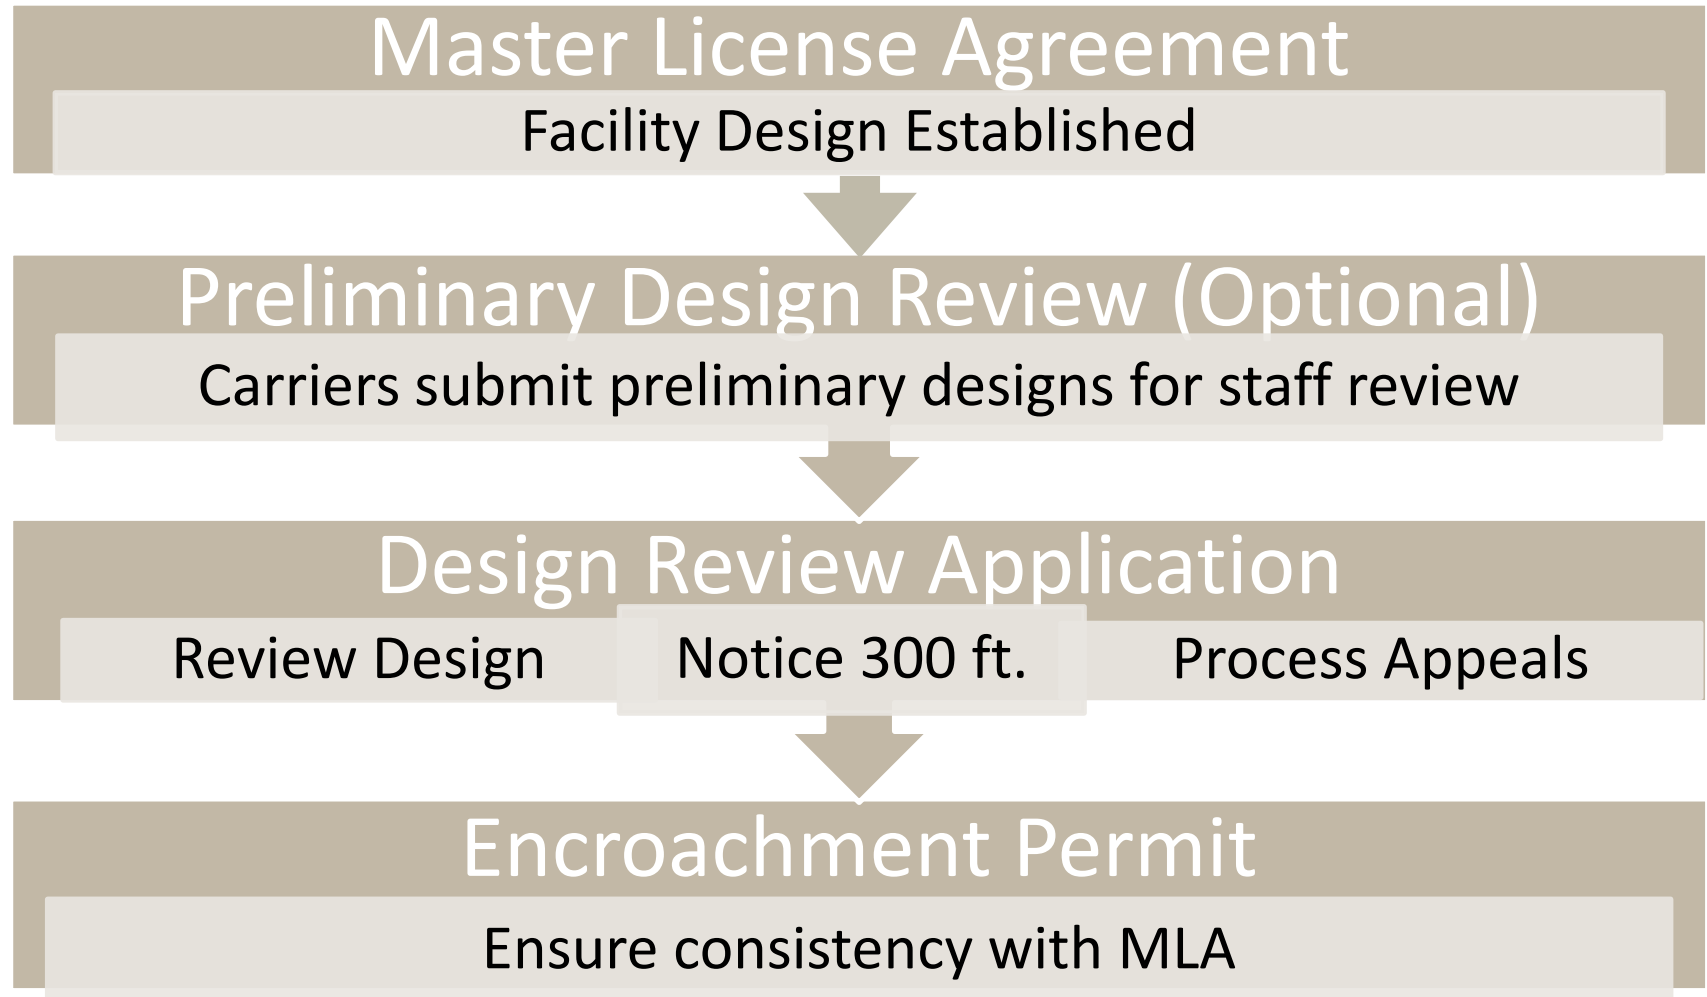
Master License Agreement

Facility Design Established

Preliminary Design Review (Optional)

Carriers submit preliminary designs for staff review

Design Review Application

Review Design

Notice 300 ft.

Process Appeals

Encroachment Permit

Ensure consistency with MLA